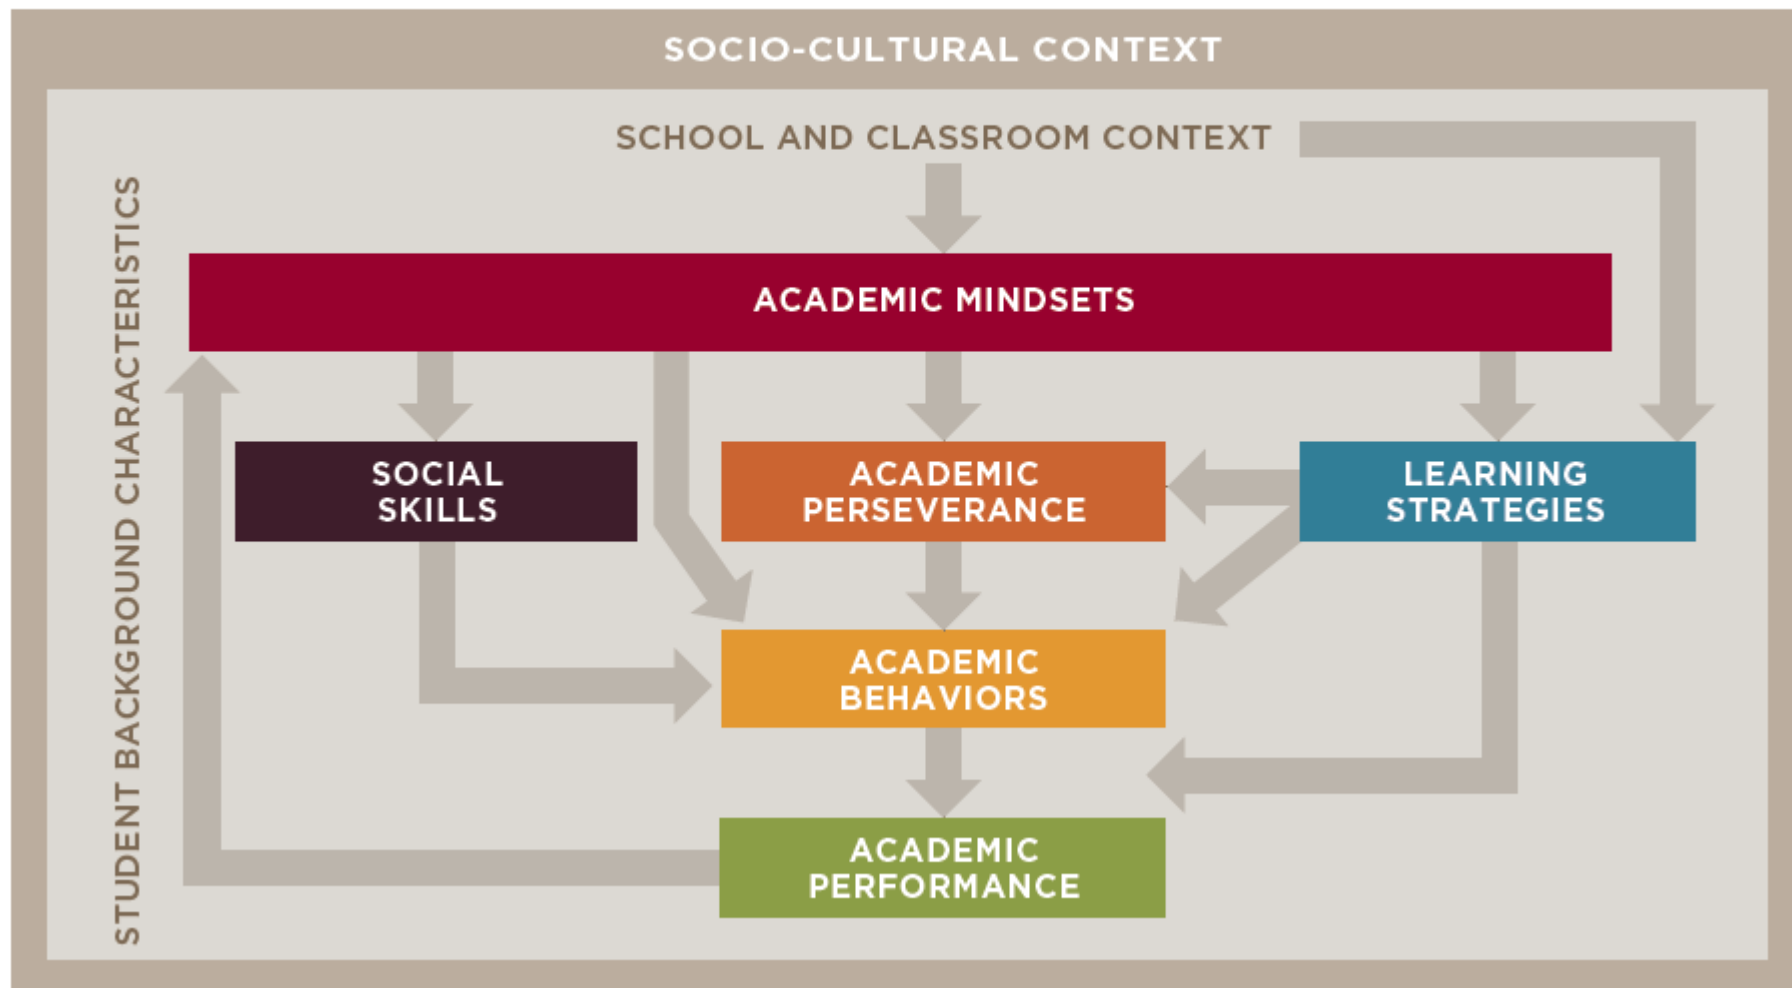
SOCIO-CULTURAL CONTEXT

SCHOOL AND CLASSROOM CONTEXT

STUDENT BACKGROUND CHARACTERISTICS

ACADEMIC MINDSETS

SOCIAL SKILLS

ACADEMIC PERSEVERANCE

LEARNING STRATEGIES

ACADEMIC BEHAVIORS

ACADEMIC PERFORMANCE